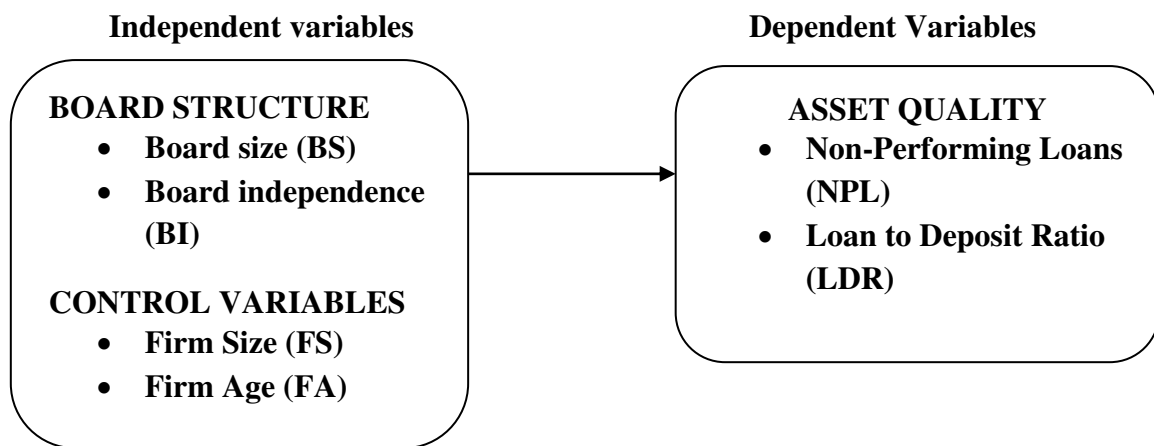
Independent variables

BOARD STRUCTURE
- Board size (BS)
- Board independence (BI)

CONTROL VARIABLES
- Firm Size (FS)
- Firm Age (FA)

Dependent Variables

ASSET QUALITY
- Non-Performing Loans (NPL)
- Loan to Deposit Ratio (LDR)